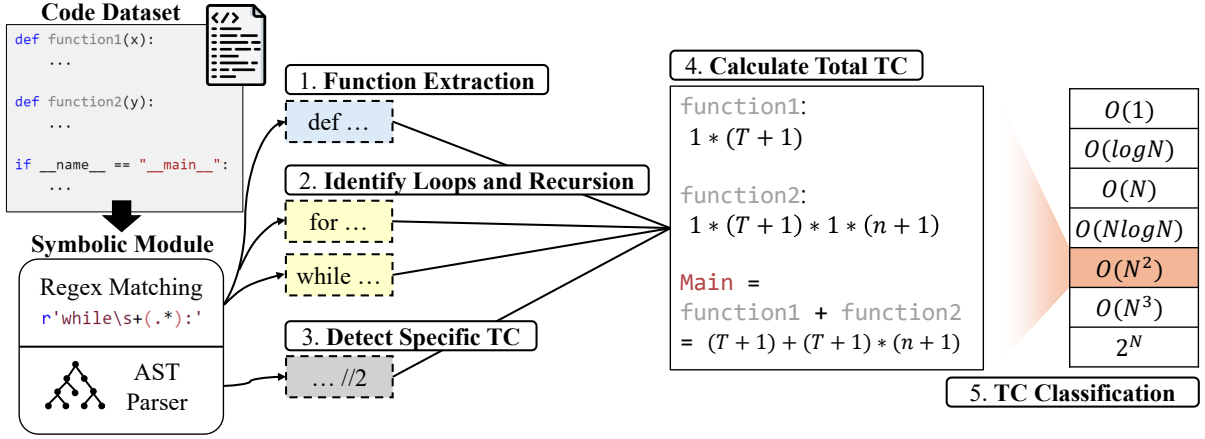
Code Dataset

def function1(x):
    ...

def function2(y):
    ...

if __name__ == "__main__":
    ...

Symbolic Module

Regex Matching
r'while\s+(.*):'

AST Parser

1. Function Extraction

def …

2. Identify Loops and Recursion

for …

while …

3. Detect Specific TC

… //2

4. Calculate Total TC

function1:
$1 * (T + 1)$

function2:
$1 * (T + 1) * 1 * (n + 1)$

Main =
function1 + function2
= $(T + 1) + (T + 1) * (n + 1)$

| $O(1)$ |
|---|
| $O(logN)$ |
| $O(N)$ |
| $O(NlogN)$ |
| $O(N^2)$ |
| $O(N^3)$ |
| $2^N$ |

5. TC Classification